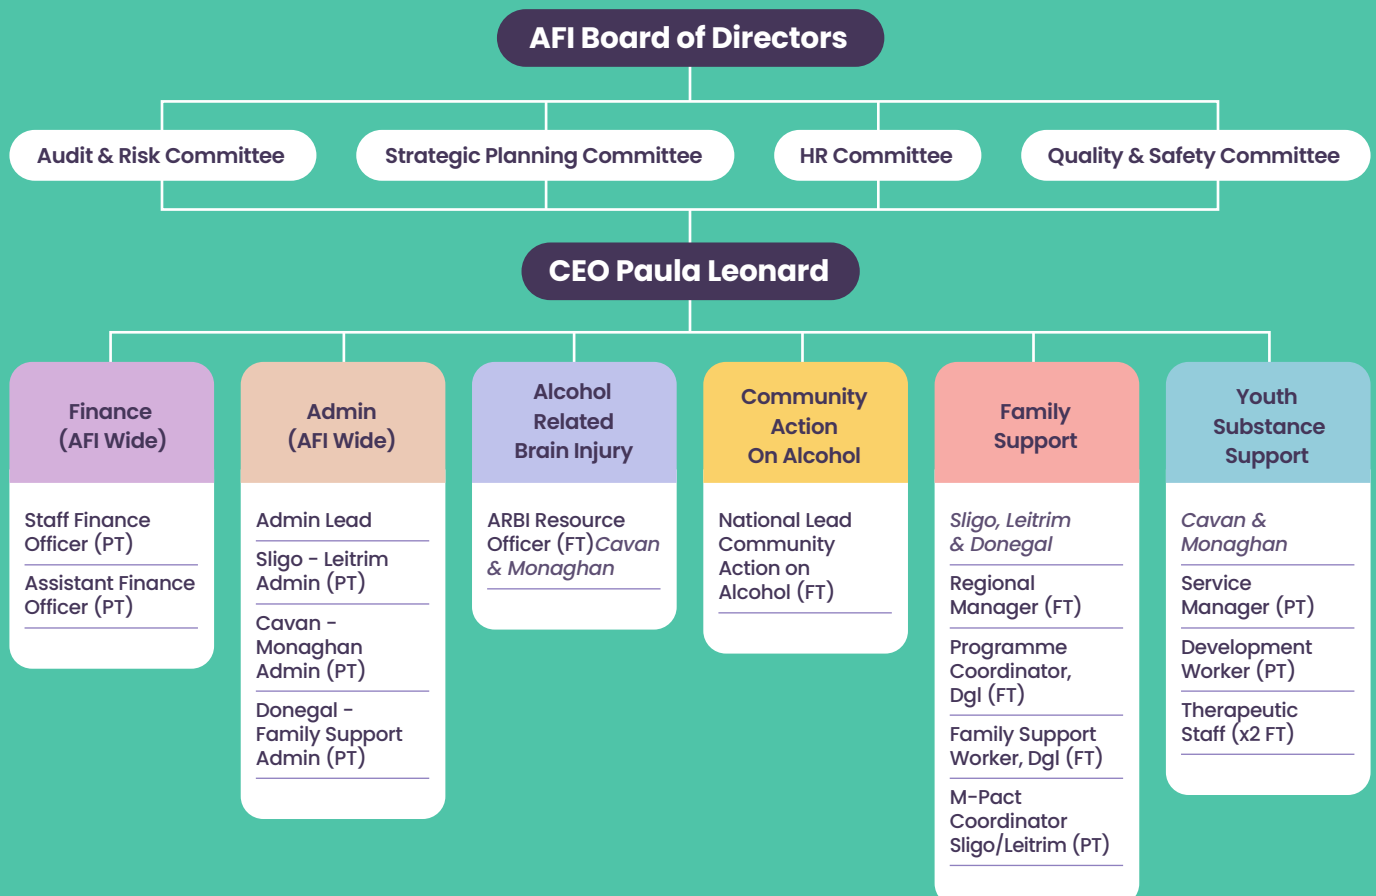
AFI Board of Directors

Audit & Risk Committee

Strategic Planning Committee

HR Committee

Quality & Safety Committee

CEO Paula Leonard

Finance (AFI Wide)

Staff Finance Officer (PT)

Assistant Finance Officer (PT)

Admin (AFI Wide)

Admin Lead

Sligo - Leitrim Admin (PT)

Cavan - Monaghan Admin (PT)

Donegal - Family Support Admin (PT)

Alcohol Related Brain Injury

ARBI Resource Officer (FT)Cavan & Monaghan

Community Action On Alcohol

National Lead Community Action on Alcohol (FT)

Family Support

Sligo, Leitrim & Donegal

Regional Manager (FT)

Programme Coordinator, Dgl (FT)

Family Support Worker, Dgl (FT)

M-Pact Coordinator Sligo/Leitrim (PT)

Youth Substance Support

Cavan & Monaghan

Service Manager (PT)

Development Worker (PT)

Therapeutic Staff (x2 FT)